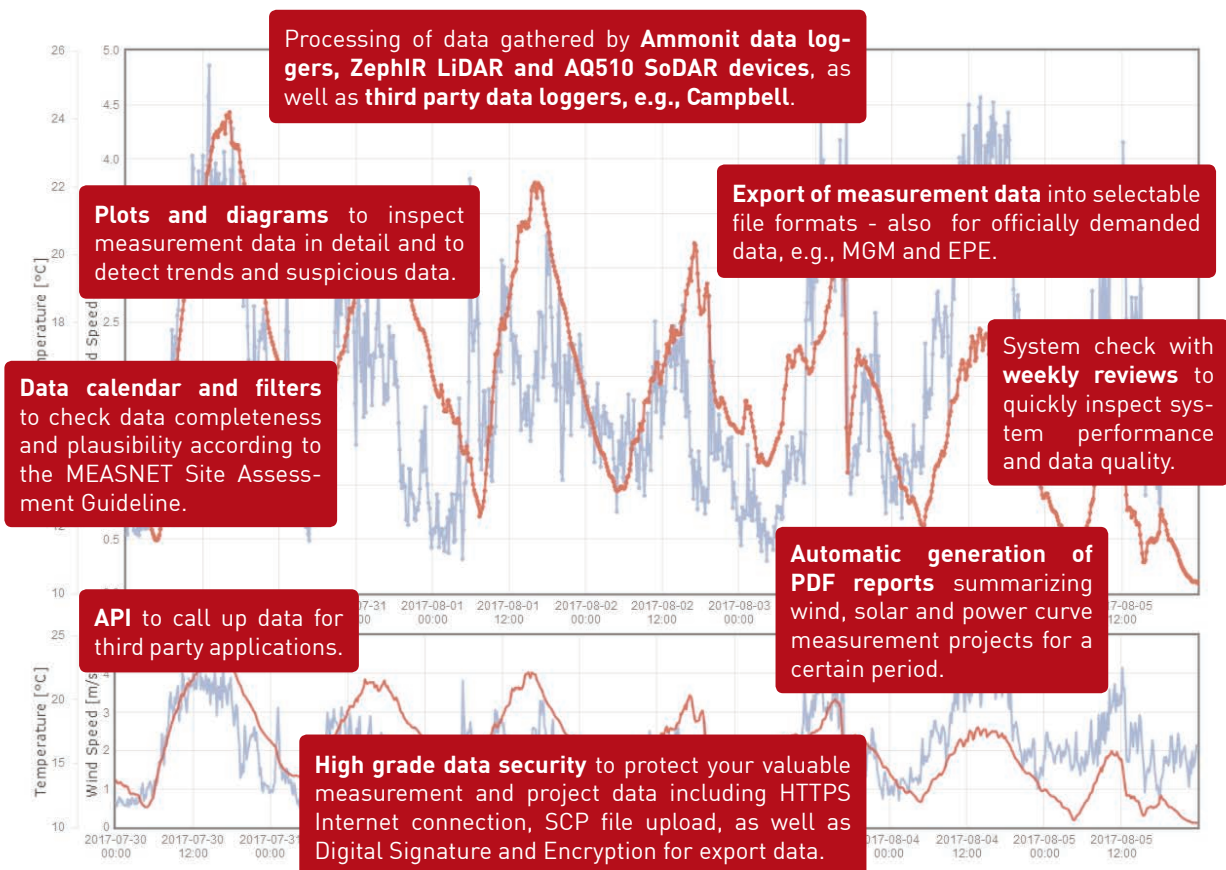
Processing of data gathered by **Ammonit data loggers, ZephIR LiDAR and AQ510 SoDAR devices**, as well as **third party data loggers, e.g., Campbell**.

**Plots and diagrams** to inspect measurement data in detail and to detect trends and suspicious data.

**Export of measurement data** into selectable file formats - also for officially demanded data, e.g., MGM and EPE.

System check with **weekly reviews** to quickly inspect system performance and data quality.

**Data calendar and filters** to check data completeness and plausibility according to the MEASNET Site Assessment Guideline.

**Automatic generation of PDF reports** summarizing wind, solar and power curve measurement projects for a certain period.

**API** to call up data for third party applications.

**High grade data security** to protect your valuable measurement and project data including HTTPS Internet connection, SCP file upload, as well as Digital Signature and Encryption for export data.

26
24
22
20
18
12
10
5.0
4.5
4.0
2.5
0.5
Temperature [°C]
Wind Speed
-07-31
00:00
2017-08-01
00:00
2017-08-01
12:00
2017-08-02
00:00
2017-08-02
12:00
2017-08-03
00:00
2017-08-05
12:00

25
20
15
10
Temperature [°C]
Wind Speed [m/s]
3
2
1
2017-07-30
00:00
2017-07-30
12:00
2017-07-31
00:00
2017-08-04
00:00
2017-08-04
12:00
2017-08-05
00:00
2017-08-05
12:00